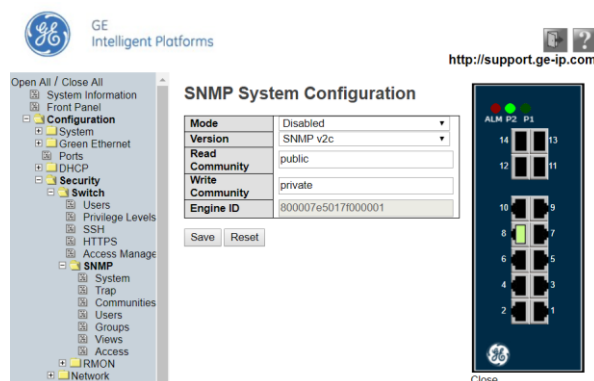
GE
Intelligent Platforms

http://support.ge-ip.com

Open All / Close All
System Information
Front Panel
Configuration
System
Green Ethernet
Ports
DHCP
Security
Switch
Users
Privilege Levels
SSH
HTTPS
Access Manage
SNMP
System
Trap
Communities
Users
Groups
Views
Access
RMON
Network

SNMP System Configuration

| | |
|---|---|
| Mode | Disabled |
| Version | SNMP v2c |
| Read Community | public |
| Write Community | private |
| Engine ID | 800007e5017f000001 |

Save Reset

ALM P2 P1
14 13
12 11
10 9
8 7
6 5
4 3
2 1

Close